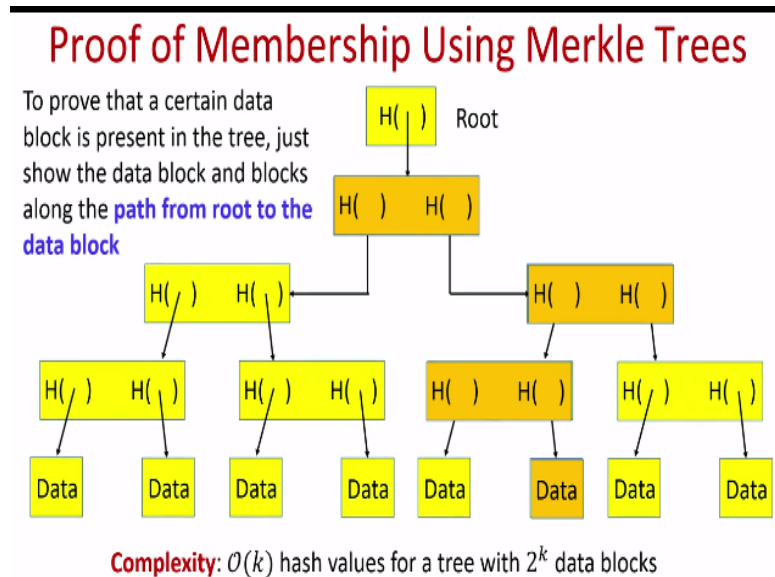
Proof of Membership Using Merkle Trees

To prove that a certain data block is present in the tree, just show the data block and blocks along the path from root to the data block

H( ) Root

H( ) H( )

H( ) H( )

H( ) H( )

H( ) H( )

H( ) H( )

H( ) H( )

H( ) H( )

Data Data Data Data Data Data Data Data

Complexity: $O(k)$ hash values for a tree with $2^k$ data blocks